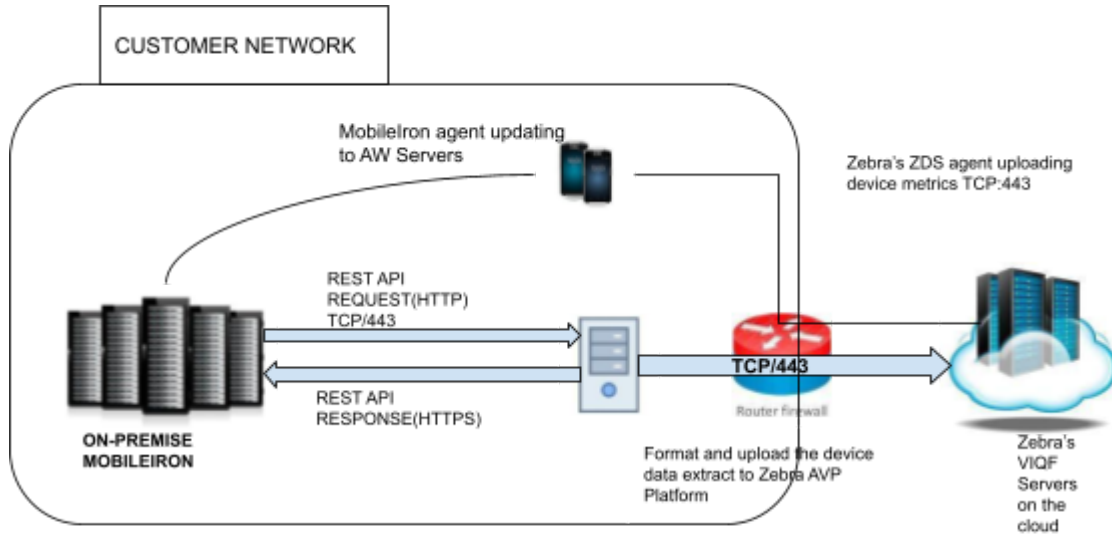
CUSTOMER NETWORK

MobileIron agent updating to AW Servers

Zebra's ZDS agent uploading device metrics TCP:443

REST API REQUEST(HTTP) TCP/443

REST API RESPONSE(HTTPS)

TCP/443

Router firewall

ON-PREMISE MOBILEIRON

Format and upload the device data extract to Zebra AVP Platform

Zebra's VIQF Servers on the cloud